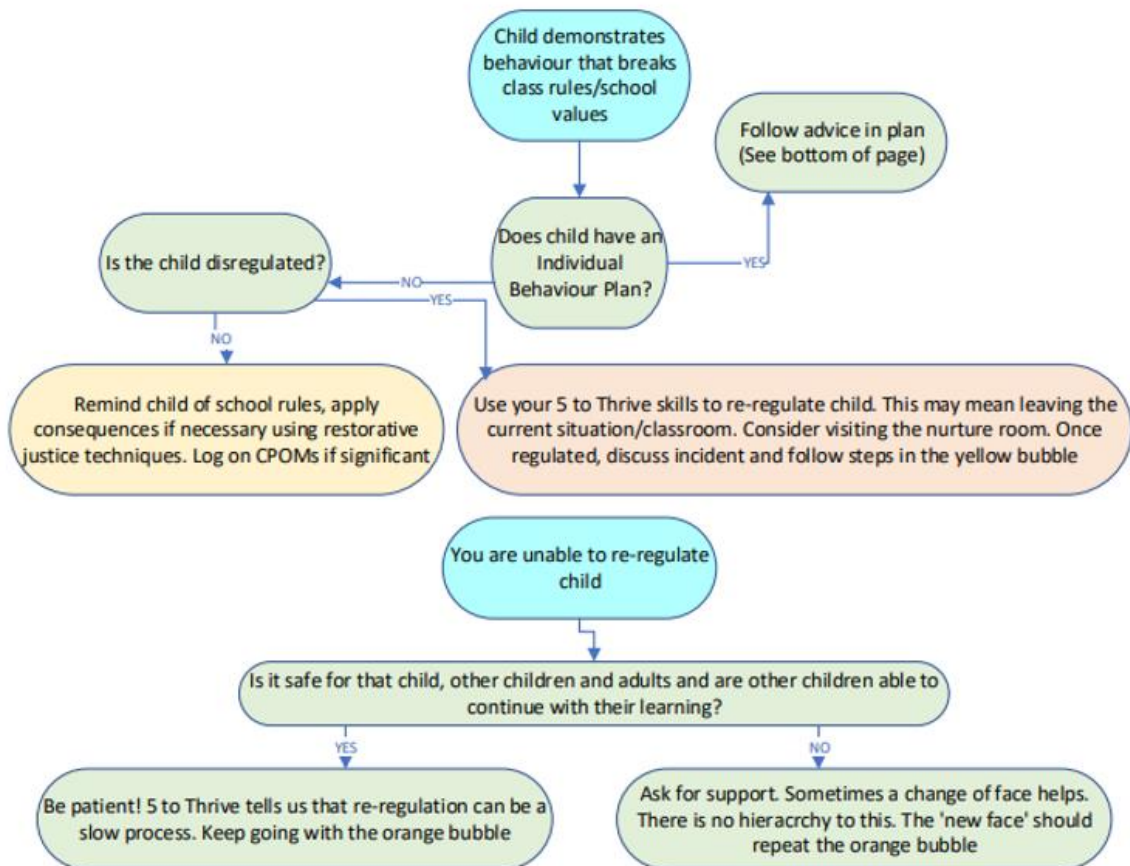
Child demonstrates behaviour that breaks class rules/school values

Follow advice in plan (See bottom of page)

Does child have an Individual Behaviour Plan?

YES

Is the child disregulated?

NO

YES

NO

Remind child of school rules, apply consequences if necessary using restorative justice techniques. Log on CPOMs if significant

Use your 5 to Thrive skills to re-regulate child. This may mean leaving the current situation/classroom. Consider visiting the nurture room. Once regulated, discuss incident and follow steps in the yellow bubble

You are unable to re-regulate child

Is it safe for that child, other children and adults and are other children able to continue with their learning?

YES

NO

Be patient! 5 to Thrive tells us that re-regulation can be a slow process. Keep going with the orange bubble

Ask for support. Sometimes a change of face helps. There is no hieracrchy to this. The 'new face' should repeat the orange bubble